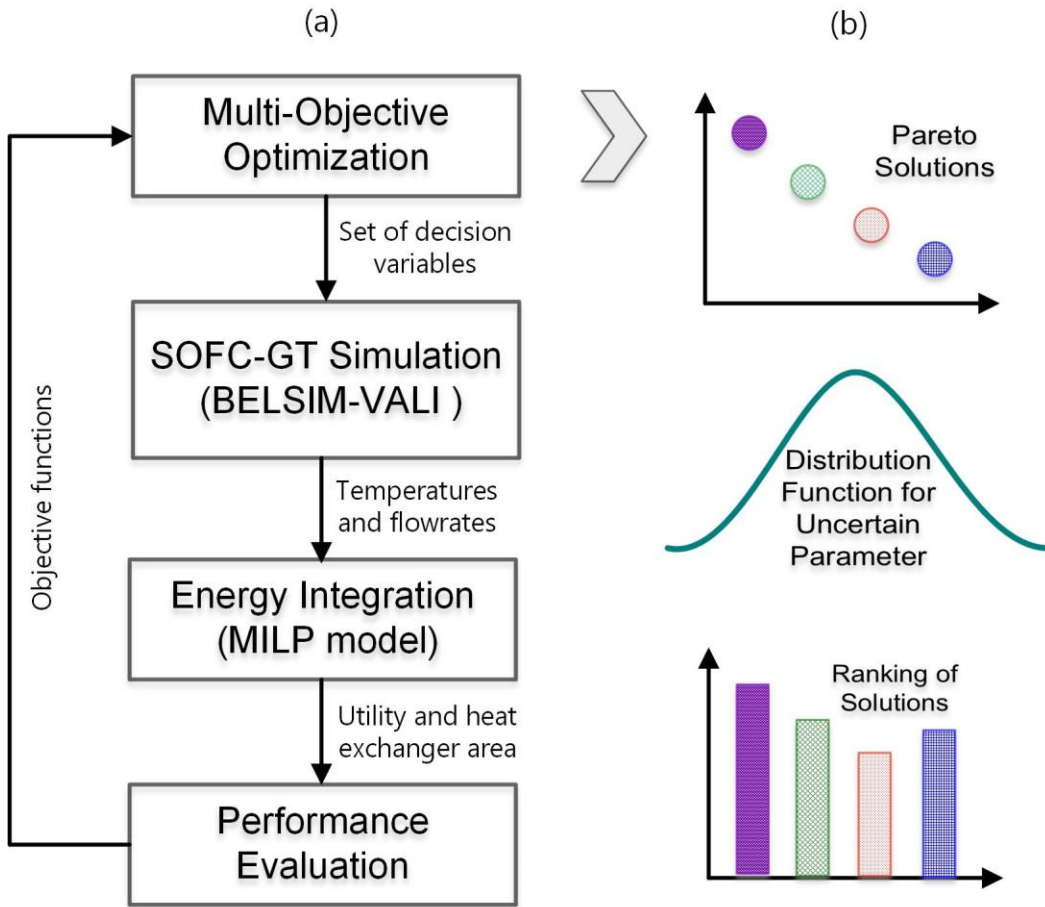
(a)

(b)

Multi-Objective Optimization

Set of decision variables

SOFC-GT Simulation (BELSIM-VALI )

Temperatures and flowrates

Energy Integration (MILP model)

Utility and heat exchanger area

Performance Evaluation

Objective functions

Pareto Solutions

Distribution Function for Uncertain Parameter

Ranking of Solutions